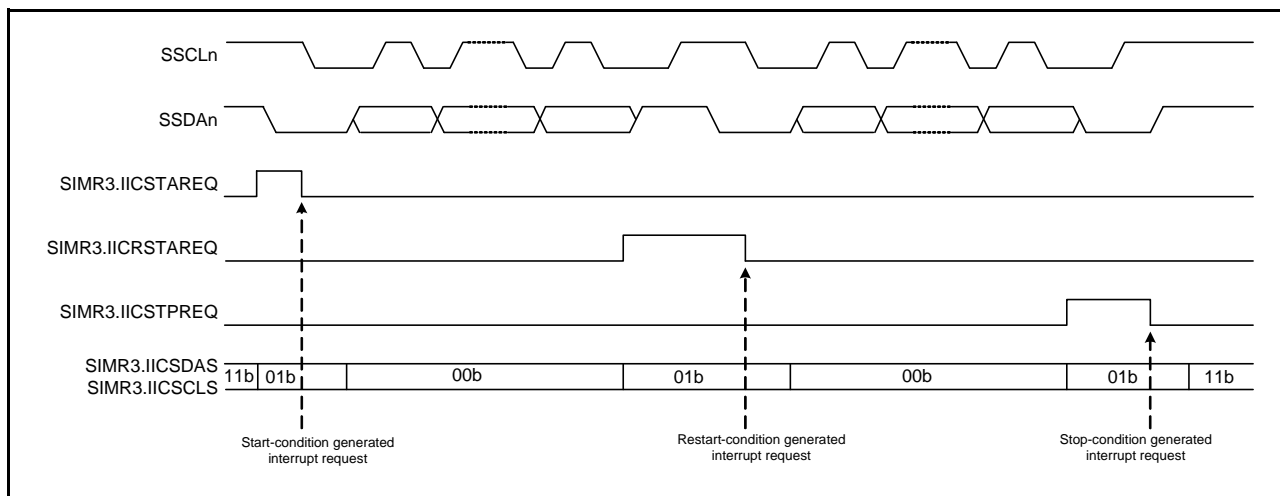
SSCLn

SSDAn

SIMR3.IICSTAREQ

SIMR3.IICRSTAREQ

SIMR3.IICSTPREQ

SIMR3.IICSDAS
SIMR3.IICSCLS

11b 01b 00b 01b 00b 01b 11b

Start-condition generated interrupt request

Restart-condition generated interrupt request

Stop-condition generated interrupt request